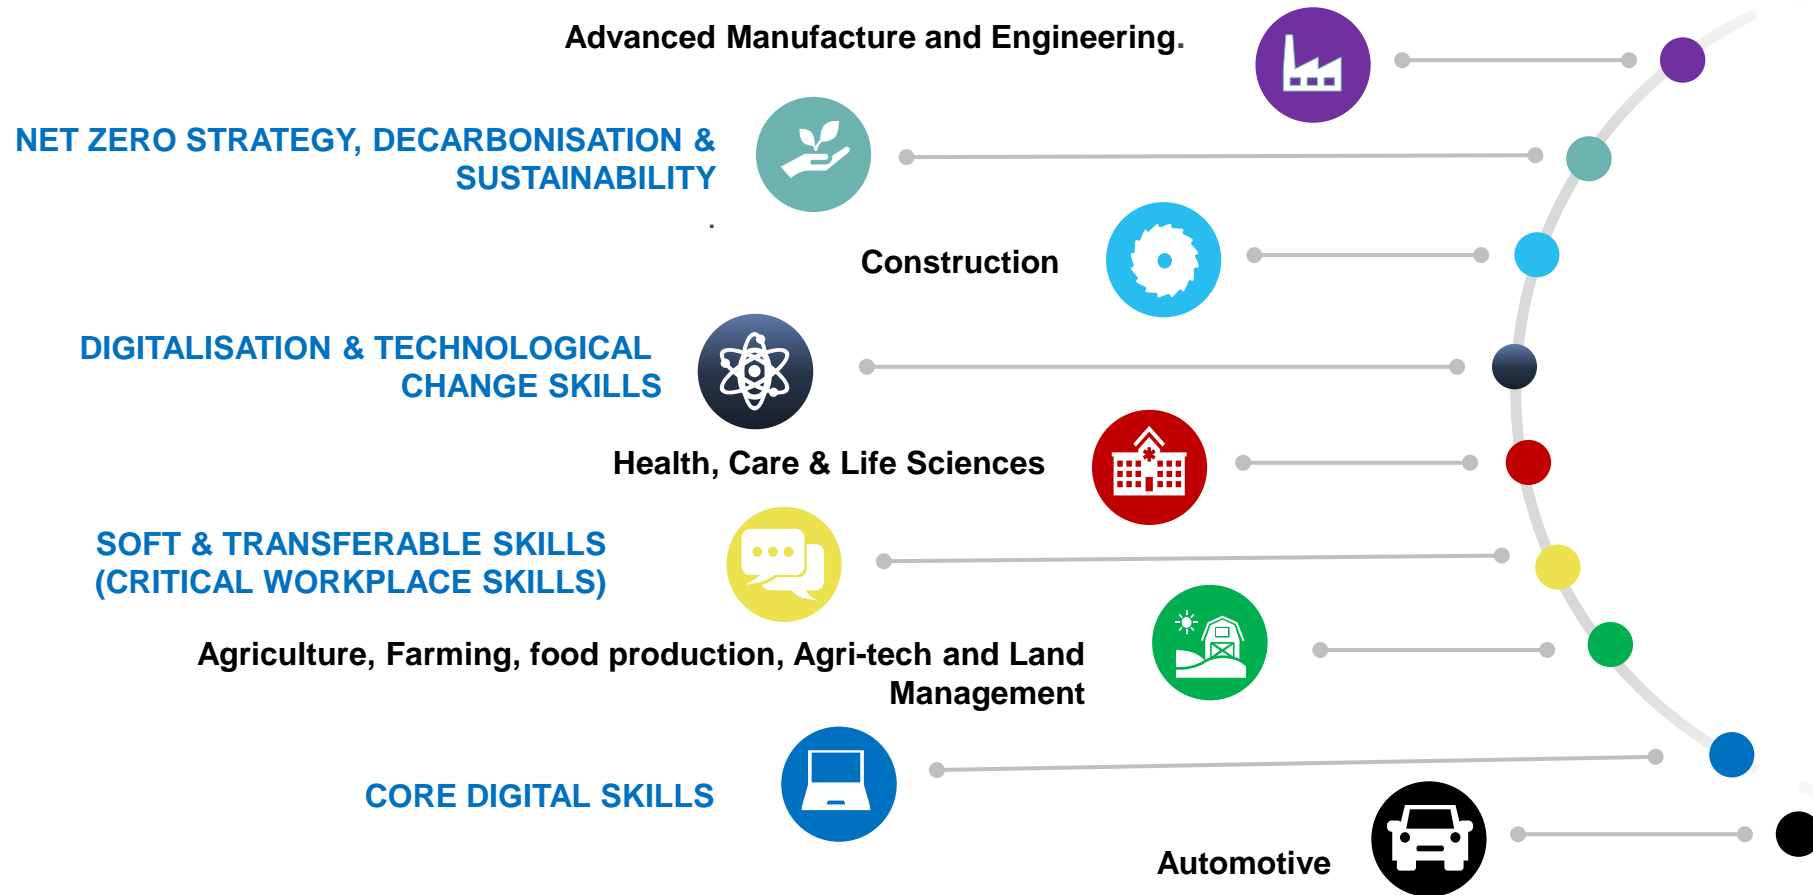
Advanced Manufacture and Engineering.

NET ZERO STRATEGY, DECARBONISATION & SUSTAINABILITY

Construction

DIGITALISATION & TECHNOLOGICAL CHANGE SKILLS

Health, Care & Life Sciences

SOFT & TRANSFERABLE SKILLS (CRITICAL WORKPLACE SKILLS)

Agriculture, Farming, food production, Agri-tech and Land Management

CORE DIGITAL SKILLS

Automotive